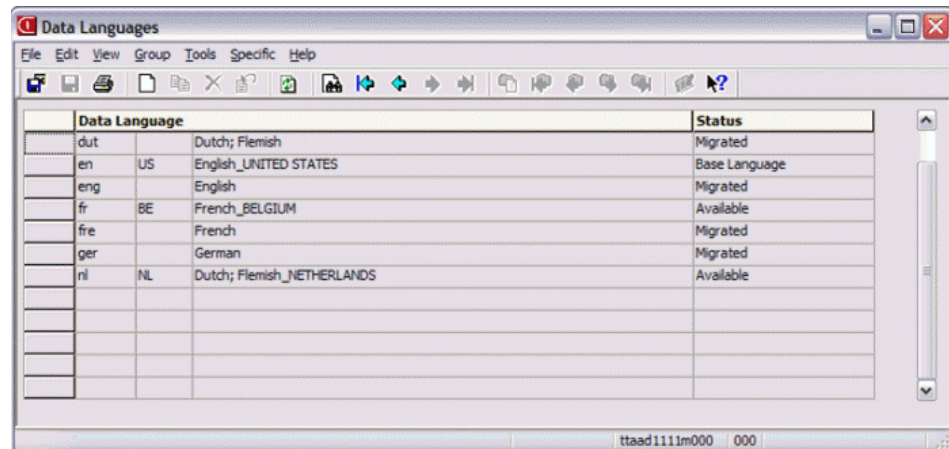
Data Languages

File Edit View Group Tools Specific Help

| Data Language | | | Status |
|---|---|---|---|
| dut | | Dutch; Flemish | Migrated |
| en | US | English_UNITED STATES | Base Language |
| eng | | English | Migrated |
| fr | BE | French_BELGIUM | Available |
| fre | | French | Migrated |
| ger | | German | Migrated |
| nl | NL | Dutch; Flemish_NETHERLANDS | Available |

ttaad1111m000 000